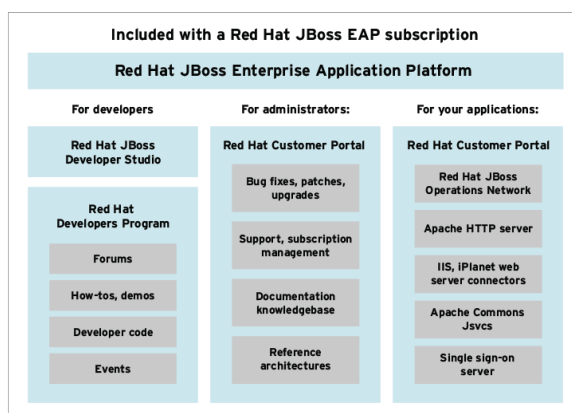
Included with a Red Hat JBoss EAP subscription

Red Hat JBoss Enterprise Application Platform

For developers

Red Hat JBoss Developer Studio

Red Hat Developers Program

Forums

How-tos, demos

Developer code

Events

For administrators:

Red Hat Customer Portal

Bug fixes, patches, upgrades

Support, subscription management

Documentation knowledgebase

Reference architectures

For your applications:

Red Hat Customer Portal

Red Hat JBoss Operations Network

Apache HTTP server

IIS, iPlanet web server connectors

Apache Commons Jsvcs

Single sign-on server